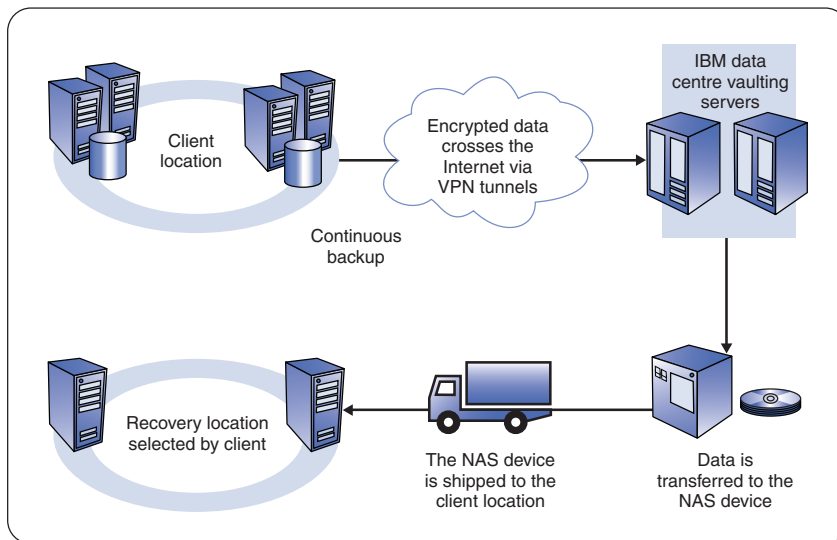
Client location

Encrypted data crosses the Internet via VPN tunnels

IBM data centre vaulting servers

Continuous backup

Recovery location selected by client

The NAS device is shipped to the client location

Data is transferred to the NAS device